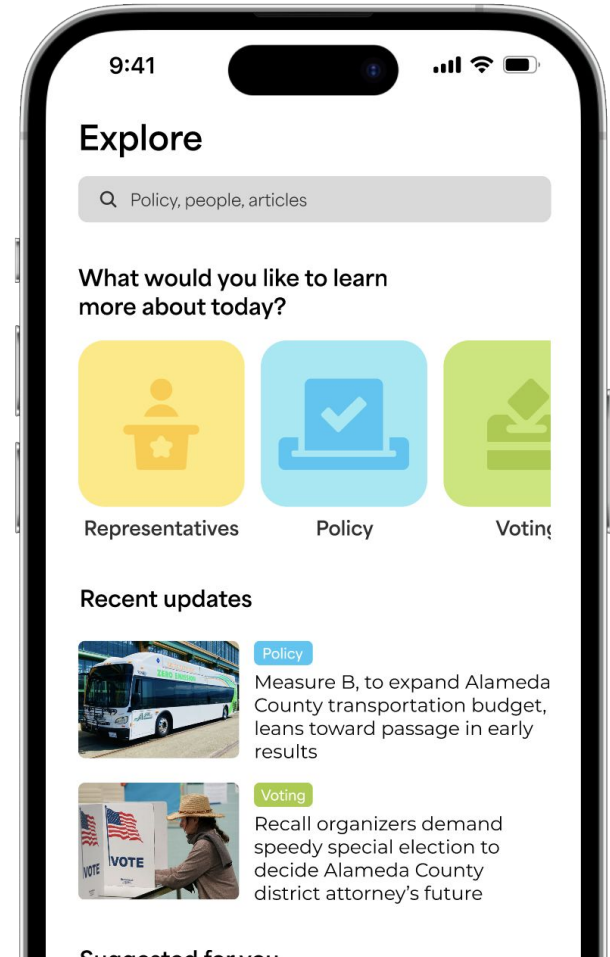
9:41

Explore

Policy, people, articles

What would you like to learn more about today?

Representatives

Policy

Votin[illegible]

Recent updates

ZERO EMISSION

Policy

Measure B, to expand Alameda County transportation budget, leans toward passage in early results

VOTE

VOTE

Voting

Recall organizers demand speedy special election to decide Alameda County district attorney's future

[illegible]